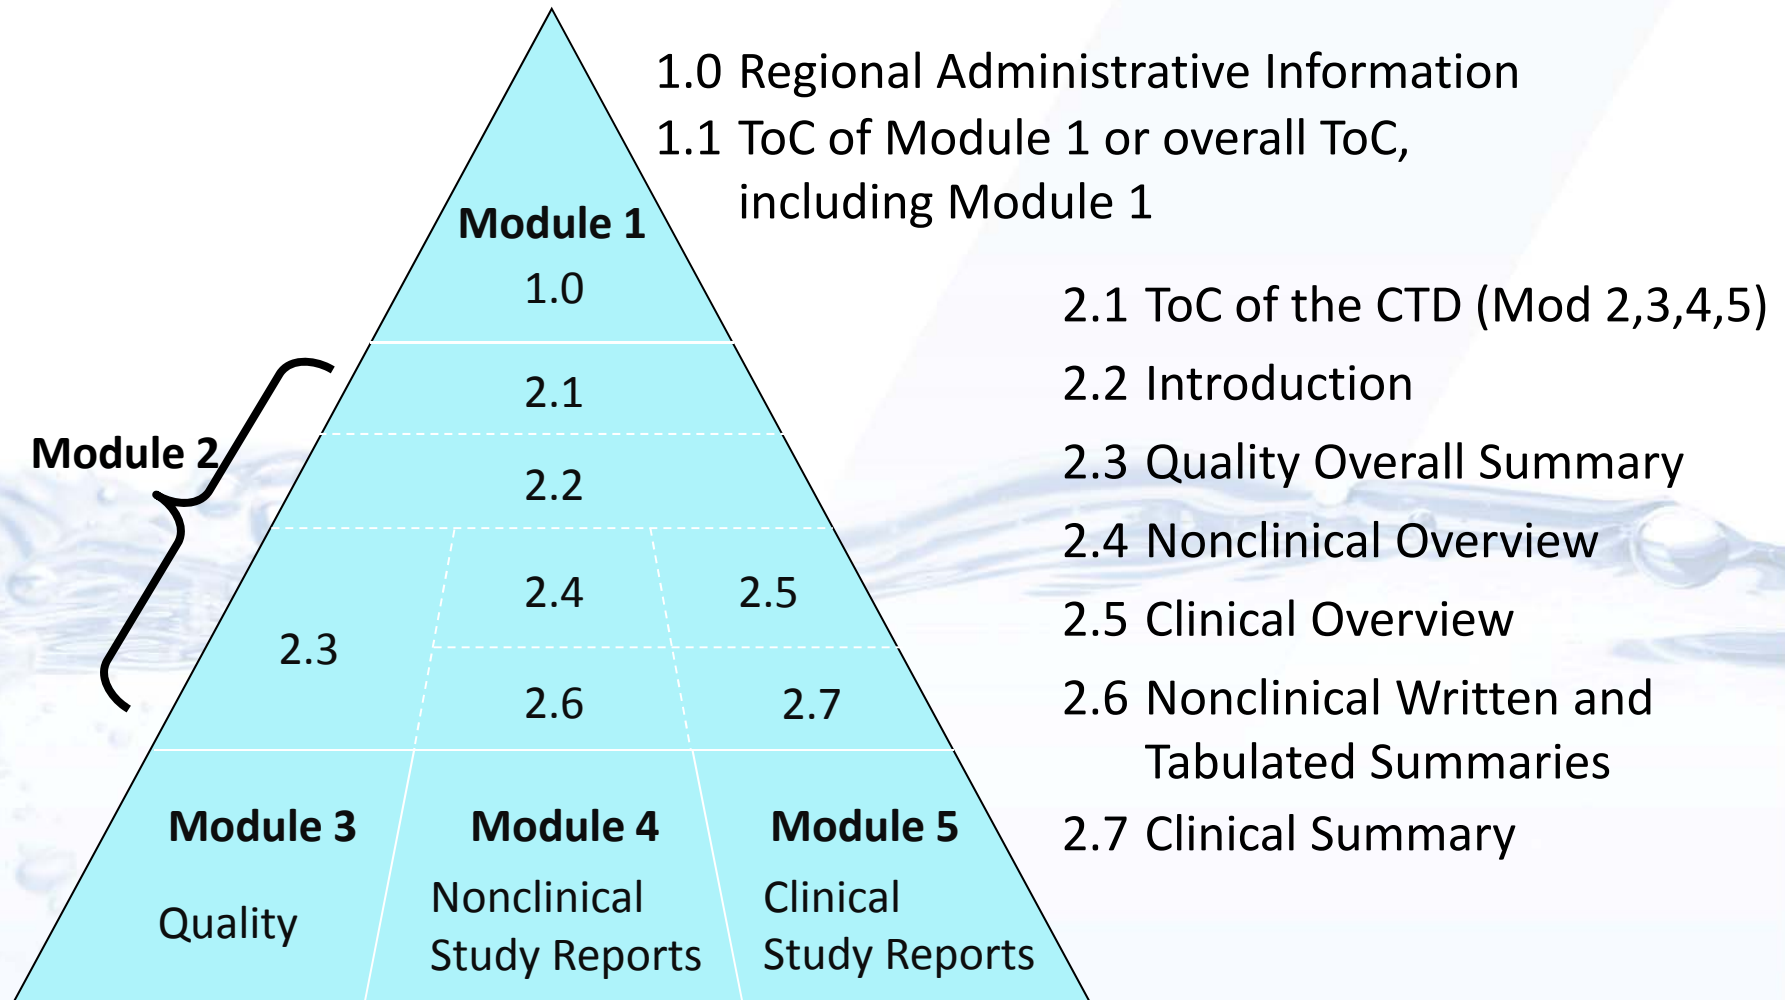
Module 1
1.0

1.0 Regional Administrative Information
1.1 ToC of Module 1 or overall ToC, including Module 1

Module 2

2.1

2.2

2.3

2.4

2.5

2.6

2.7

2.1 ToC of the CTD (Mod 2,3,4,5)
2.2 Introduction
2.3 Quality Overall Summary
2.4 Nonclinical Overview
2.5 Clinical Overview
2.6 Nonclinical Written and Tabulated Summaries
2.7 Clinical Summary

Module 3
Quality

Module 4
Nonclinical Study Reports

Module 5
Clinical Study Reports